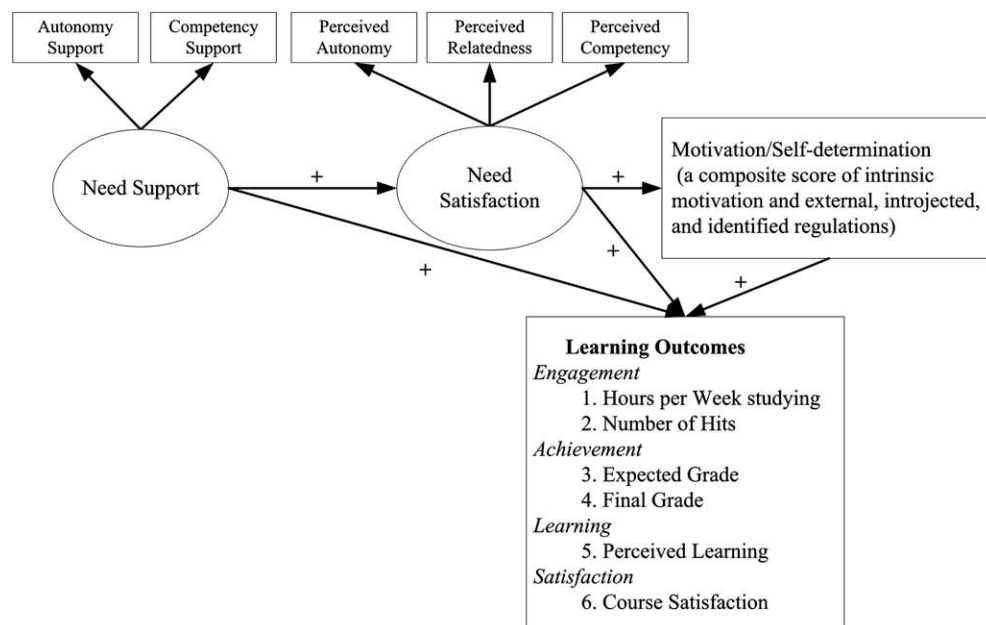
Autonomy Support

Competency Support

Perceived Autonomy

Perceived Relatedness

Perceived Competency

Need Support

+

Need Satisfaction

+

Motivation/Self-determination (a composite score of intrinsic motivation and external, introjected, and identified regulations)

+

+

+

**Learning Outcomes**

*Engagement*

1. Hours per Week studying

2. Number of Hits

*Achievement*

3. Expected Grade

4. Final Grade

*Learning*

5. Perceived Learning

*Satisfaction*

6. Course Satisfaction